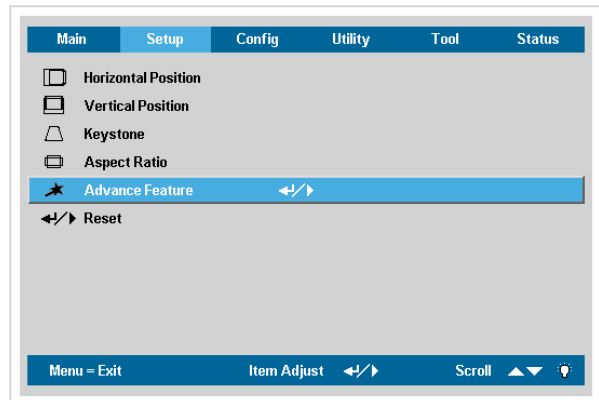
| Main | Setup | Config | Utility | Tool | Status |
|---|---|---|---|---|---|

Horizontal Position
Vertical Position
Keystone
Aspect Ratio
Advance Feature ↵/▶
↵/▶ Reset

Menu = Exit Item Adjust ↵/▶ Scroll ▲▼